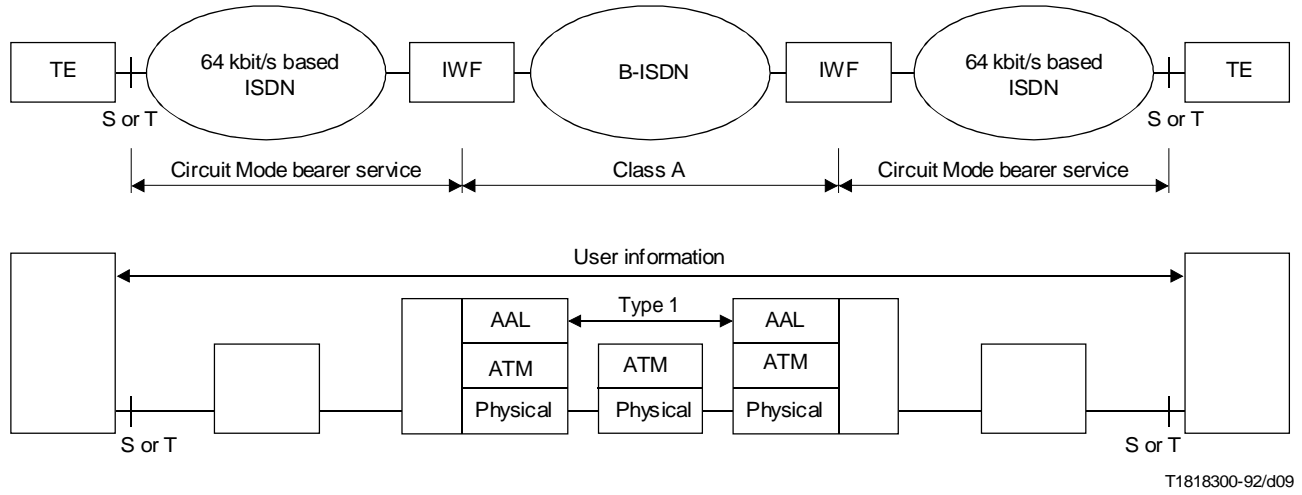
TE

64 kbit/s based ISDN

IWF

B-ISDN

IWF

64 kbit/s based ISDN

TE

S or T

S or T

Circuit Mode bearer service

Class A

Circuit Mode bearer service

User information

Type 1

AAL

AAL

ATM

ATM

ATM

Physical

Physical

Physical

S or T

S or T

T1818300-92/d09